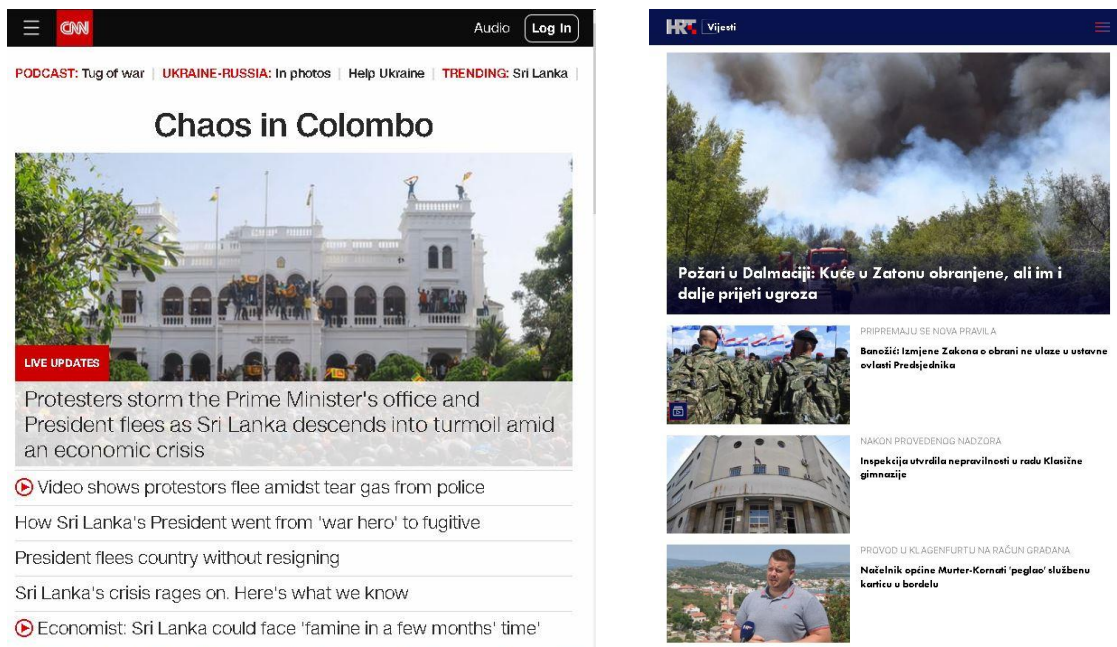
CNN

Audio Log In

PODCAST: Tug of war | UKRAINE-RUSSIA: In photos | Help Ukraine | TRENDING: Sri Lanka |

Chaos in Colombo

LIVE UPDATES

Protesters storm the Prime Minister's office and President flees as Sri Lanka descends into turmoil amid an economic crisis

Video shows protestors flee amidst tear gas from police

How Sri Lanka's President went from 'war hero' to fugitive

President flees country without resigning

Sri Lanka's crisis rages on. Here's what we know

Economist: Sri Lanka could face 'famine in a few months' time'

HRT Vijesti

Požari u Dalmaciji: Kuće u Zatonu obranjene, ali im i dalje prijeti ugroza

PRIPREMAJU SE NOVA PRAVILA

Banožić: Izmjene Zakona o obrani ne ulaze u ustavne ovlasti Predsjednika

NAKON PROVEDENOG NADZORA

Inspekcija utvrdila nepravilnosti u radu Klasične gimnazije

PROVOD U KLAGENFURTU NA RAČUN GRAĐANA

Načelnik općine Murter-Kornati 'peglao' službenu karticu u bordelu